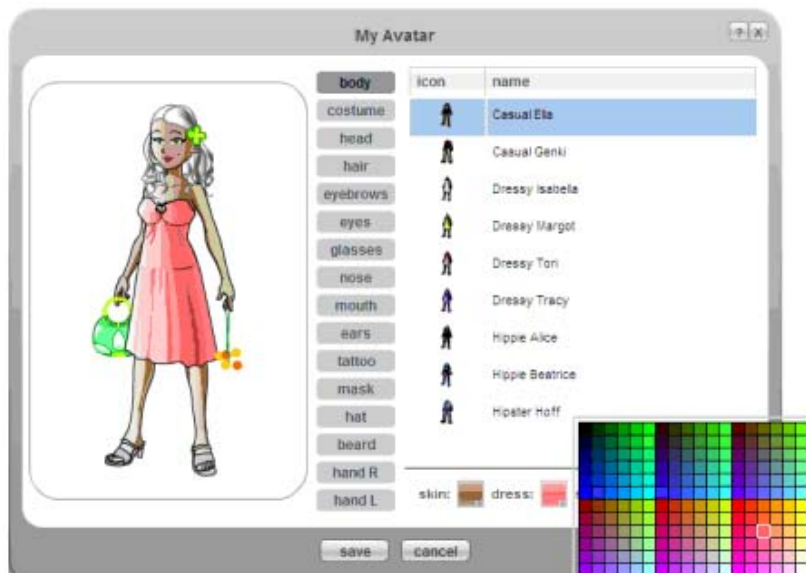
My Avatar

?  X

body
costume
head
hair
eyebrows
eyes
glasses
nose
mouth
ears
tattoo
mask
hat
beard
hand R
hand L

| icon | name |
|---|---|
| | Casual Ella |
| | Casual Genki |
| | Dressy Isabella |
| | Dressy Margot |
| | Dressy Tori |
| | Dressy Tracy |
| | Hippie Alice |
| | Hippie Beatrice |
| | Hipster Hoff |

skin:  dress:

save  cancel